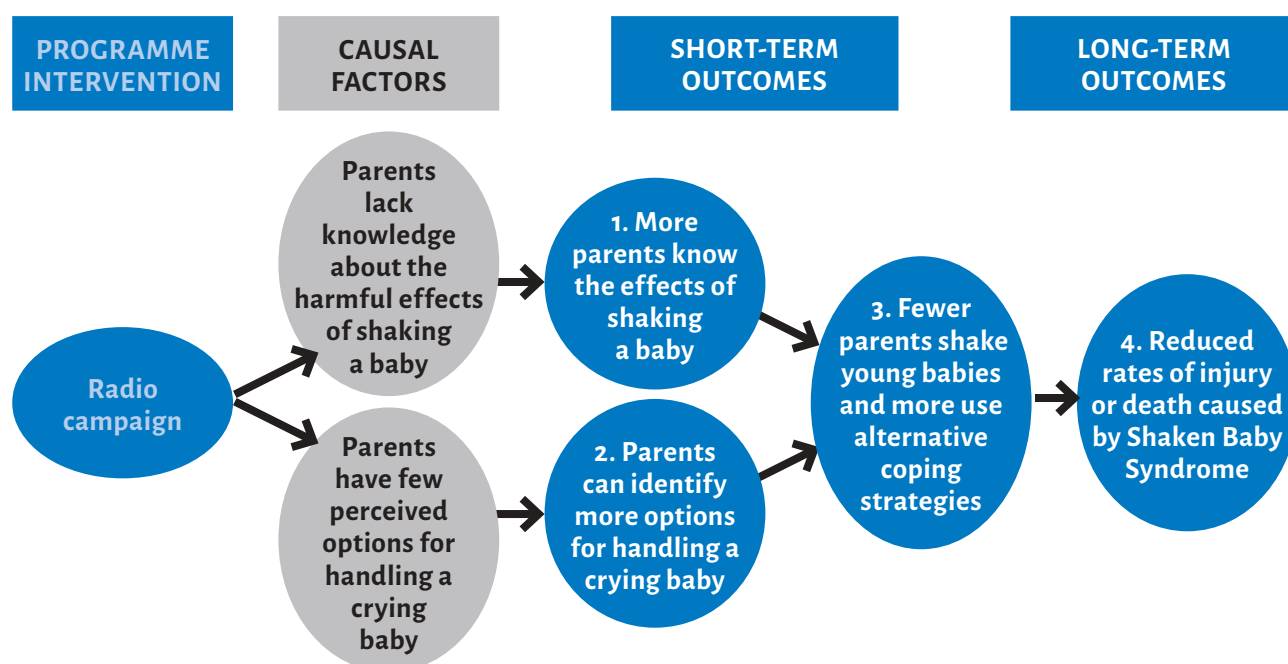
PROGRAMME INTERVENTION

CAUSAL FACTORS

SHORT-TERM OUTCOMES

LONG-TERM OUTCOMES

Radio campaign

Parents lack knowledge about the harmful effects of shaking a baby

Parents have few perceived options for handling a crying baby

1. More parents know the effects of shaking a baby

2. Parents can identify more options for handling a crying baby

3. Fewer parents shake young babies and more use alternative coping strategies

4. Reduced rates of injury or death caused by Shaken Baby Syndrome